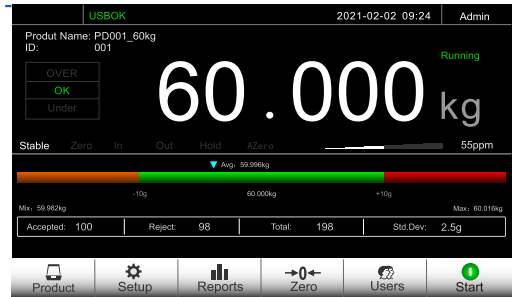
USBOK
2021-02-02 09:24
Admin

Produt Name: PD001_60kg
ID: 001

OVER
OK
Under

60.000 kg

Running

Stable Zero In Out Hold AZero

55ppm

Avg: 59.996kg

-10g
60.000kg
+10g

Min: 59.982kg
Max: 60.016kg

| Accepted: 100 | Reject: 98 | Total: 198 | Std.Dev: 2.5g |
|---|---|---|---|

Product
Setup
Reports
Zero
Users
Start